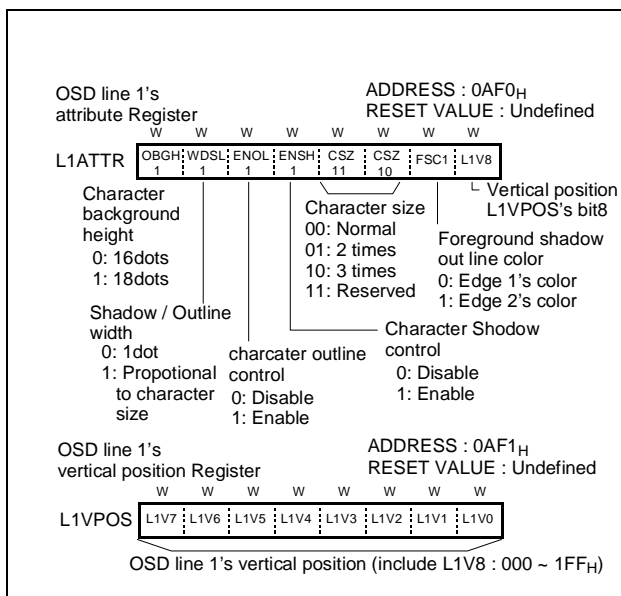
OSD line 1's attribute Register

ADDRESS : $0AF0_H$
RESET VALUE : Undefined

W W W W W W W W

L1ATTR

| OBGH 1 | WDSL 1 | ENOL 1 | ENSH 1 | CSZ 11 | CSZ 10 | FSC1 | L1V8 |
|---|---|---|---|---|---|---|---|

Vertical position L1VPOS's bit8

Character background height
0: 16dots
1: 18dots

Character size
00: Normal
01: 2 times
10: 3 times
11: Reserved

Foreground shadow out line color
0: Edge 1's color
1: Edge 2's color

Shadow / Outline width
0: 1dot
1: Propotional to character size

charcater outline control
0: Disable
1: Enable

Character Shodow control
0: Disable
1: Enable

OSD line 1's vertical position Register

ADDRESS : $0AF1_H$
RESET VALUE : Undefined

W W W W W W W W

L1VPOS

| L1V7 | L1V6 | L1V5 | L1V4 | L1V3 | L1V2 | L1V1 | L1V0 |
|---|---|---|---|---|---|---|---|

OSD line 1's vertical position (include L1V8 : 000 ~ $1FF_H$)